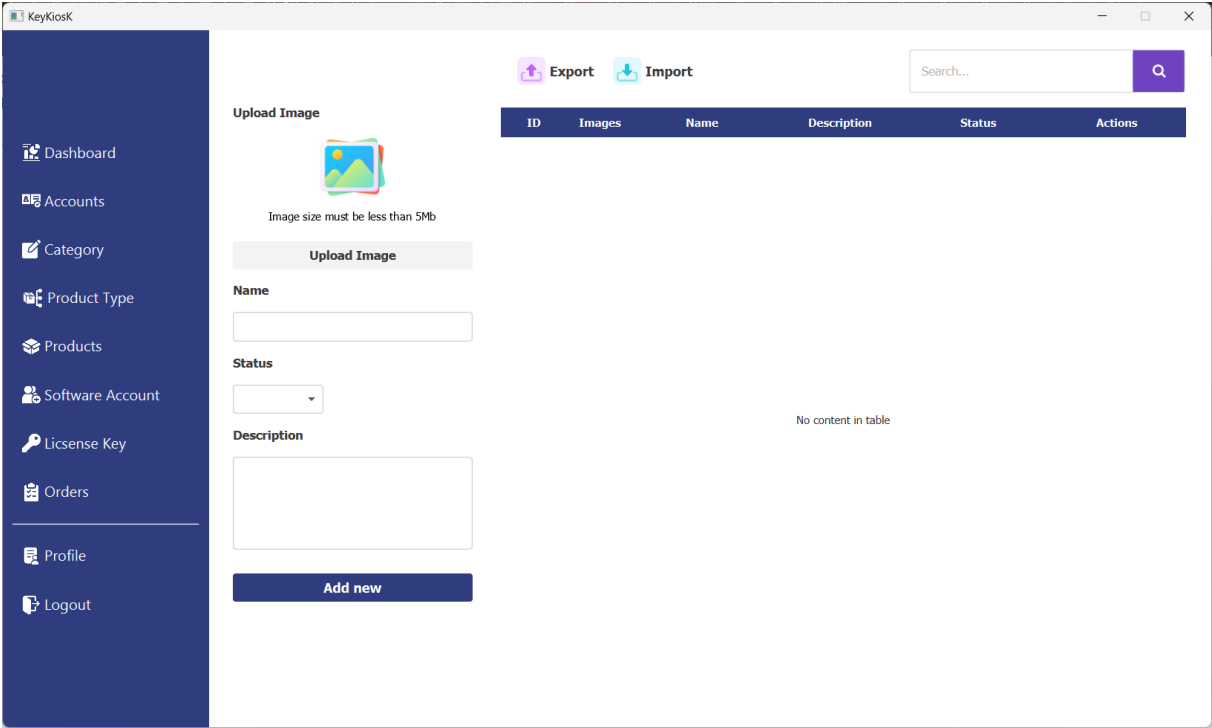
KeyKiosK

Dashboard
Accounts
Category
Product Type
Products
Software Account
Licsense Key
Orders
Profile
Logout

Export Import

Search...

Upload Image

Image size must be less than 5Mb

Upload Image

Name

Status

Description

Add new

| ID | Images | Name | Description | Status | Actions |
|---|---|---|---|---|---|

No content in table